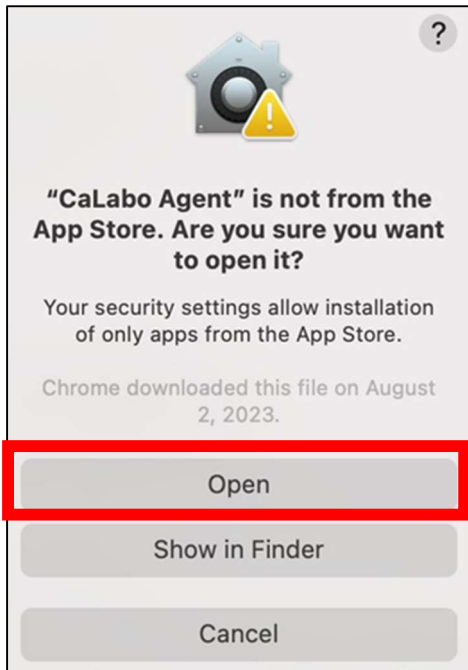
?

“CaLabo Agent” is not from the App Store. Are you sure you want to open it?

Your security settings allow installation of only apps from the App Store.

Chrome downloaded this file on August 2, 2023.

Open

Show in Finder

Cancel